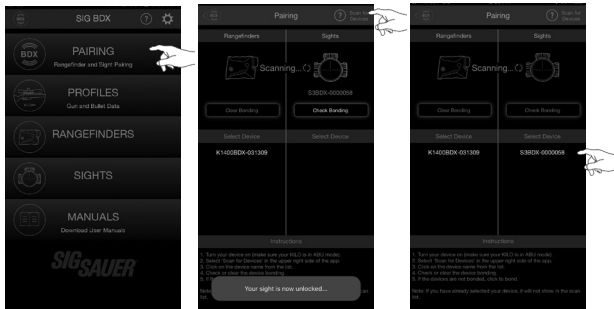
SIG BDX

BDX PAIRING
Rangefinder and Sight Pairing

PROFILES
Gun and Bullet Data

RANGEFINDERS

SIGHTS

MANUALS
Download User Manuals

SIG SAUER

Pairing
Scan for Devices

Rangefinders | Sights

Scanning...

S3BDX-0000058

Clear Bonding | Check Bonding

Select Device | Select Device

K1400BDX-031309

Instructions

1. Turn your device on (make sure your KILO is in ABU mode)
2. Select "Scan for Devices" in the upper right side of the app.
3. Click on the device name from the list.
4. Check or clear the device bonding.
5. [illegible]

Note: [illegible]

Your sight is now unlocked...

Pairing
Scan for Devices

Rangefinders | Sights

Scanning...

Clear Bonding | Check Bonding

Select Device | Select Device

K1400BDX-031309 | S3BDX-0000058

Instructions

1. Turn your device on (make sure your KILO is in ABU mode)
2. Select "Scan for Devices" in the upper right side of the app.
3. Click on the device name from the list.
4. Check or clear the device bonding.
5. If the devices are not bonded, click to bond.

Note: If you have already selected your device, it will not show in the scan list.